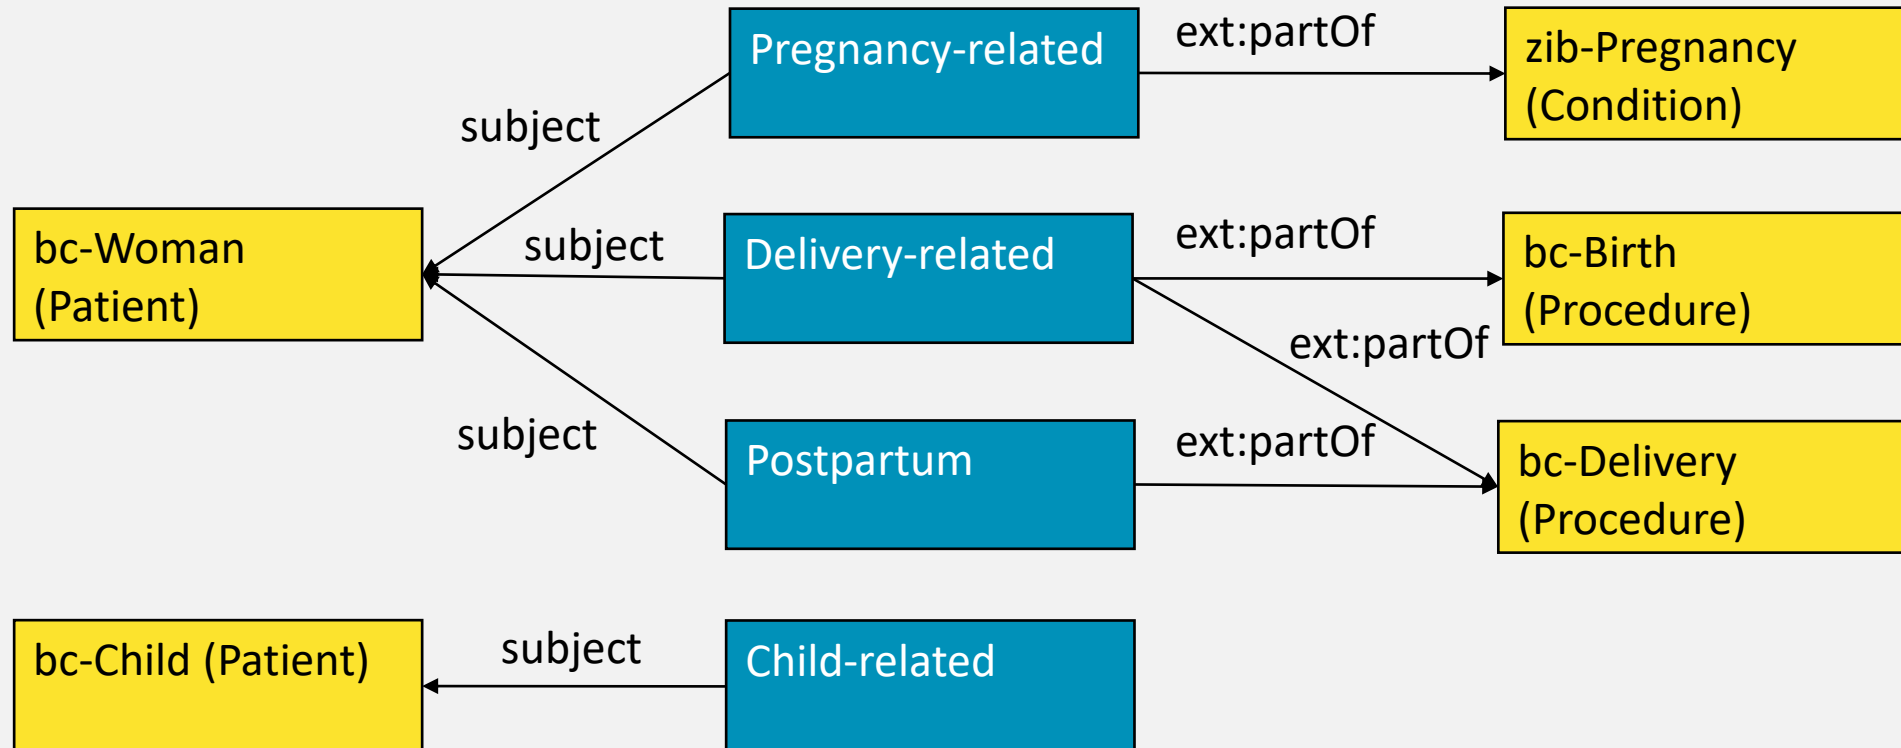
Pregnancy-related

ext:partOf

zib-Pregnancy (Condition)

subject

bc-Woman (Patient)

subject

Delivery-related

ext:partOf

bc-Birth (Procedure)

ext:partOf

subject

Postpartum

ext:partOf

bc-Delivery (Procedure)

bc-Child (Patient)

subject

Child-related